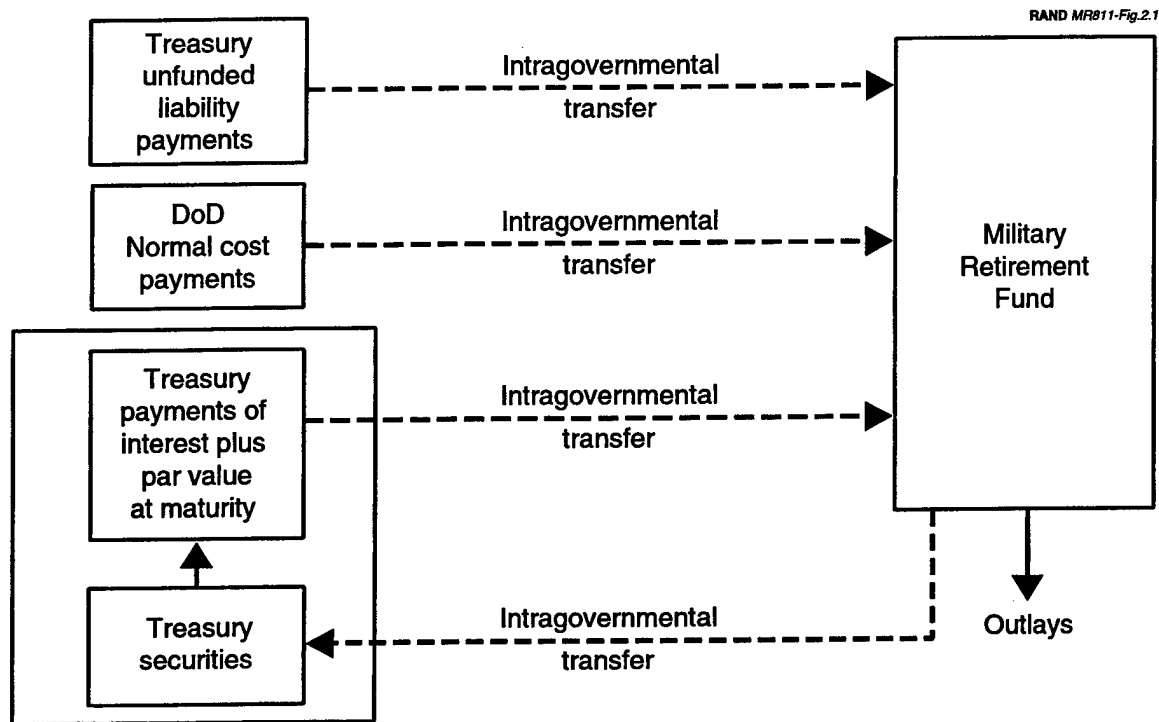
RAND MR811-Fig.2.1

Treasury unfunded liability payments

Intragovernmental transfer

DoD Normal cost payments

Intragovernmental transfer

Military Retirement Fund

Treasury payments of interest plus par value at maturity

Intragovernmental transfer

Treasury securities

Intragovernmental transfer

Outlays